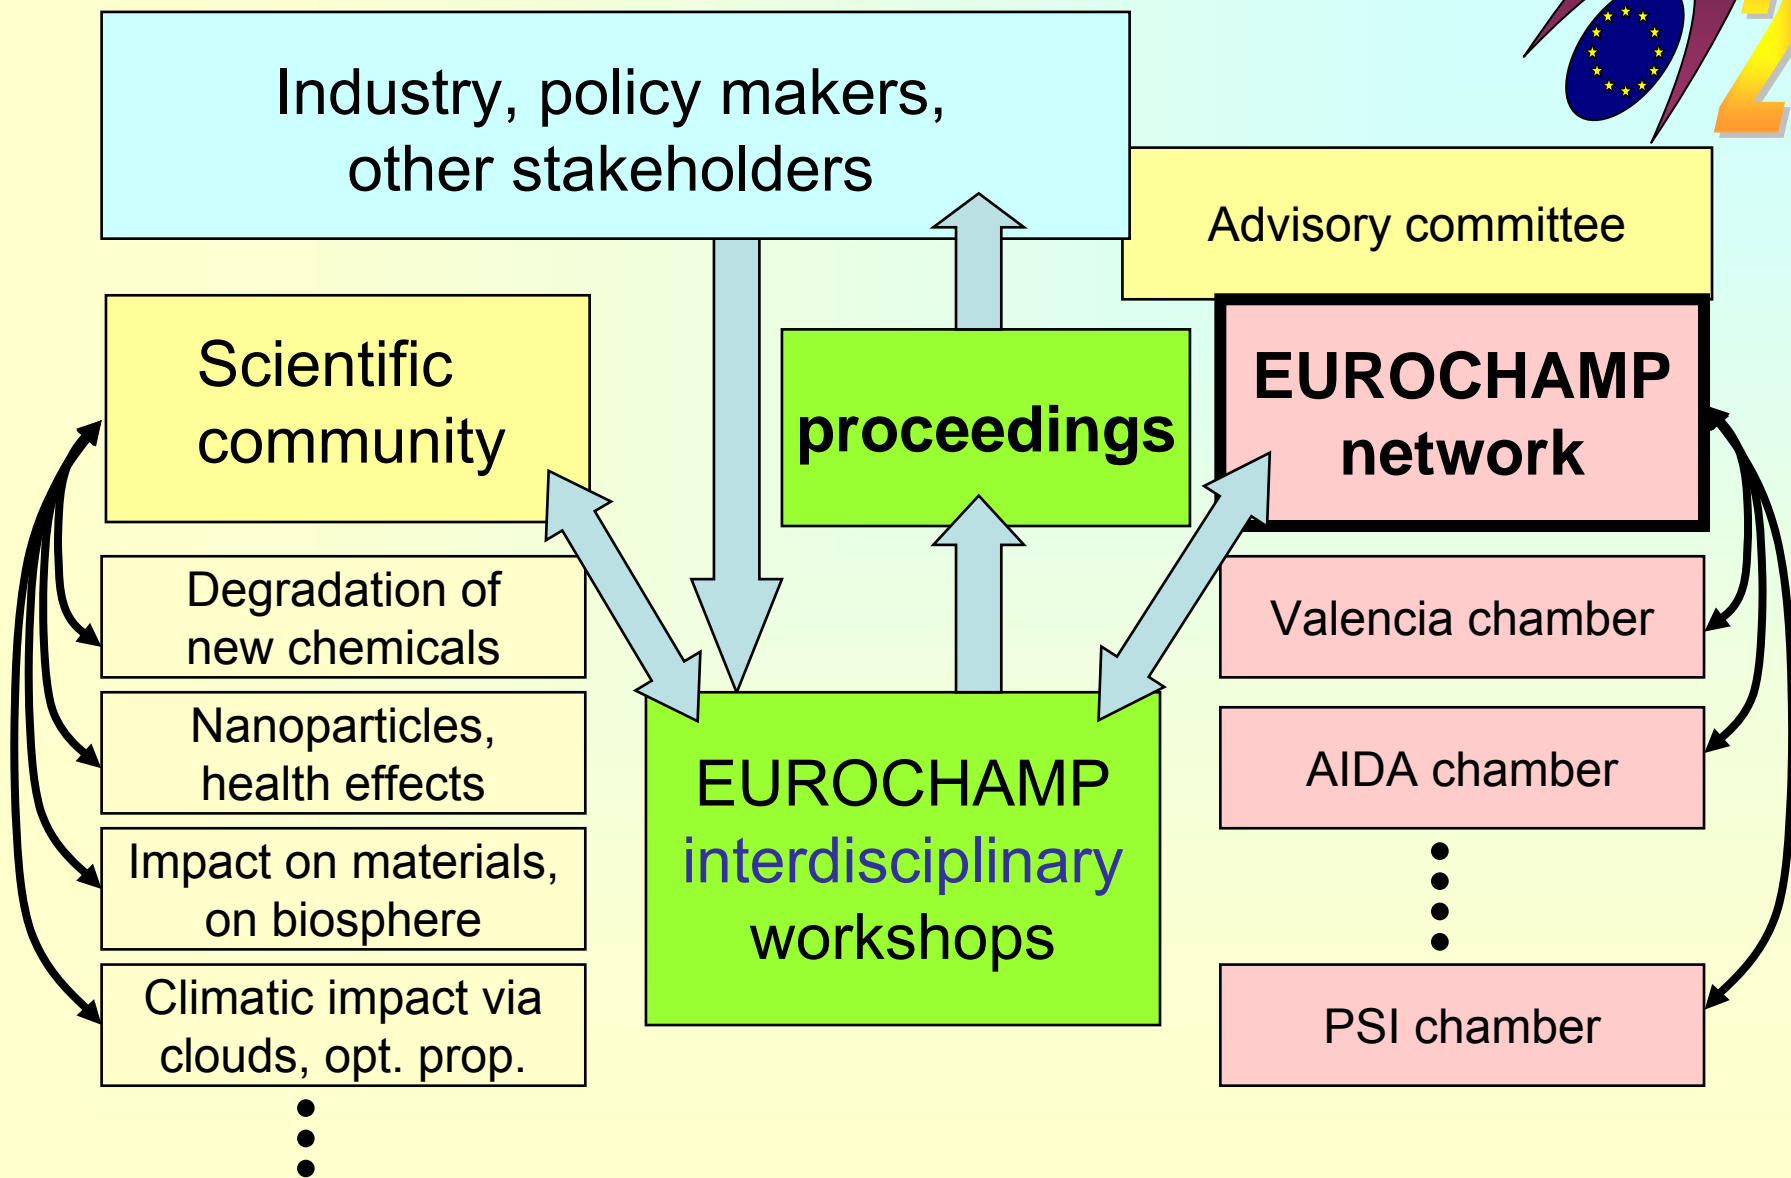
Industry, policy makers, other stakeholders

Advisory committee

Scientific community

proceedings

EUROCHAMP network

Degradation of new chemicals

Nanoparticles, health effects

Impact on materials, on biosphere

Climatic impact via clouds, opt. prop.

EUROCHAMP interdisciplinary workshops

Valencia chamber

AIDA chamber

PSI chamber